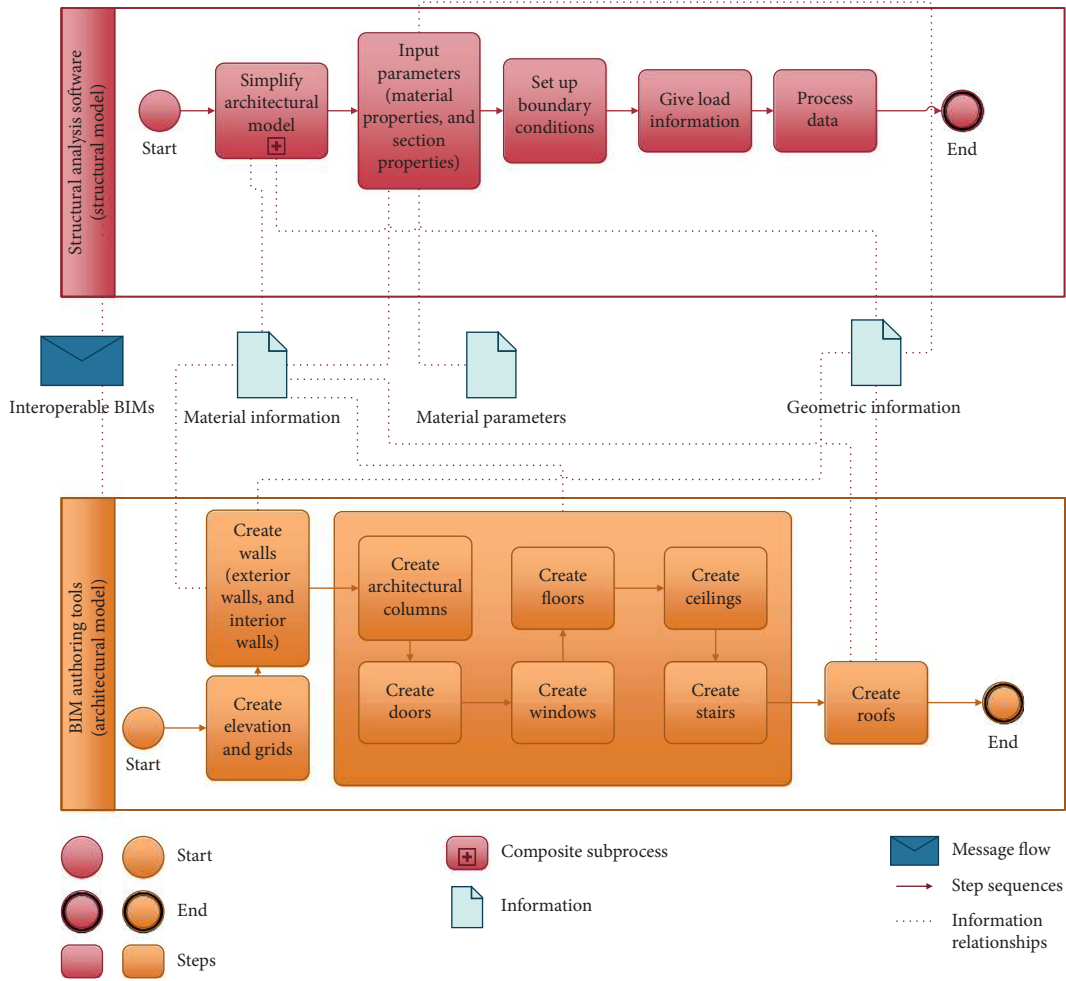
Structural analysis software (structural model)

Start

Simplify architectural model

Input parameters (material properties, and section properties)

Set up boundary conditions

Give load information

Process data

End

Interoperable BIMs

Material information

Material parameters

Geometric information

BIM authoring tools (architectural model)

Start

Create elevation and grids

Create walls (exterior walls, and interior walls)

Create architectural columns

Create doors

Create floors

Create windows

Create ceilings

Create stairs

Create roofs

End

Start

End

Steps

Composite subprocess

Information

Message flow

Step sequences

Information relationships